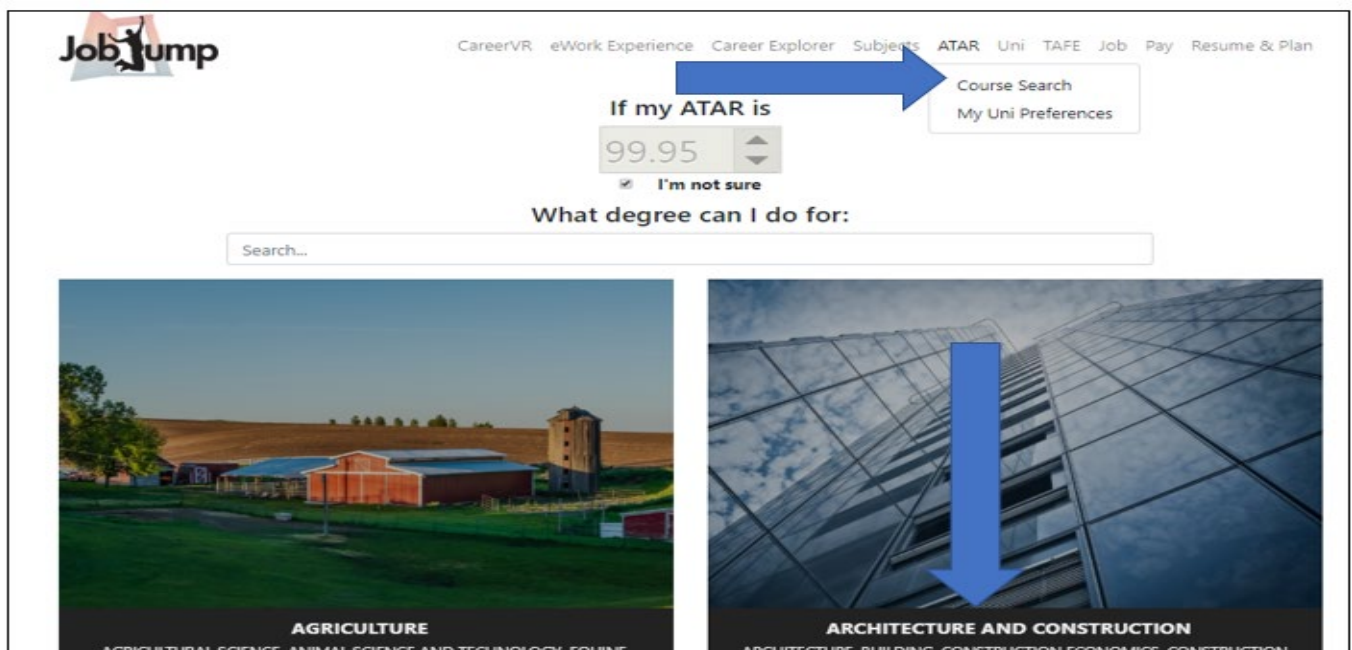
JobJump

CareerVR eWork Experience Career Explorer Subjects ATAR Uni TAFE Job Pay Resume & Plan

Course Search
My Uni Preferences

If my ATAR is

99.95

I'm not sure

What degree can I do for:

Search...

AGRICULTURE

AGRICULTURAL SCIENCE, ANIMAL SCIENCE AND TECHNOLOGY, EQUINE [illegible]

ARCHITECTURE AND CONSTRUCTION

ARCHITECTURE, BUILDING, CONSTRUCTION ECONOMICS, CONSTRUCTION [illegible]